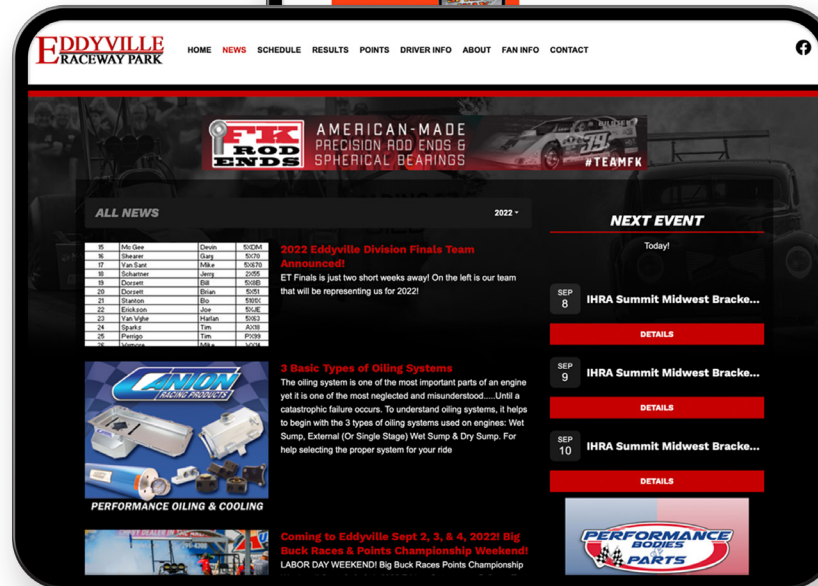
EDDYVILLE RACEWAY PARK

HOME NEWS SCHEDULE RESULTS POINTS DRIVER INFO ABOUT FAN INFO CONTACT

FK ROD ENDS AMERICAN-MADE PRECISION ROD ENDS & SPHERICAL BEARINGS #TEAMFK

ALL NEWS

2022

| 15 | McGee | Devin | 5XDM |
|---|---|---|---|
| 16 | Shearer | Gary | 5X70 |
| 17 | Van Sant | Mike | 5X670 |
| 18 | Schartner | Jerry | 2X55 |
| 19 | Dorsett | Bill | 5X8B |
| 20 | Dorsett | Brian | 5X51 |
| 21 | Stanton | Bo | 5X01X |
| 22 | Erickson | Joe | 5XJE |
| 23 | Van Vyhe | Harlan | 5X63 |
| 24 | Sparks | Tim | AX18 |
| 25 | Perrigo | Tim | PX99 |
| 26 | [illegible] | Mike | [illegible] |

2022 Eddyville Division Finals Team Announced!

ET Finals is just two short weeks away! On the left is our team that will be representing us for 2022!

CANTON RACING PRODUCTS

PERFORMANCE OILING & COOLING

3 Basic Types of Oiling Systems

The oiling system is one of the most important parts of an engine yet it is one of the most neglected and misunderstood.....Until a catastrophic failure occurs. To understand oiling systems, it helps to begin with the 3 types of oiling systems used on engines: Wet Sump, External (Or Single Stage) Wet Sump & Dry Sump. For help selecting the proper system for your ride

Coming to Eddyville Sept 2, 3, & 4, 2022! Big Buck Races & Points Championship Weekend!

LABOR DAY WEEKEND! Big Buck Races Points Championship

NEXT EVENT

Today!

SEP 8 IHRA Summit Midwest Bracke...

DETAILS

SEP 9 IHRA Summit Midwest Bracke...

DETAILS

SEP 10 IHRA Summit Midwest Bracke...

DETAILS

PERFORMANCE BODIES & PARTS